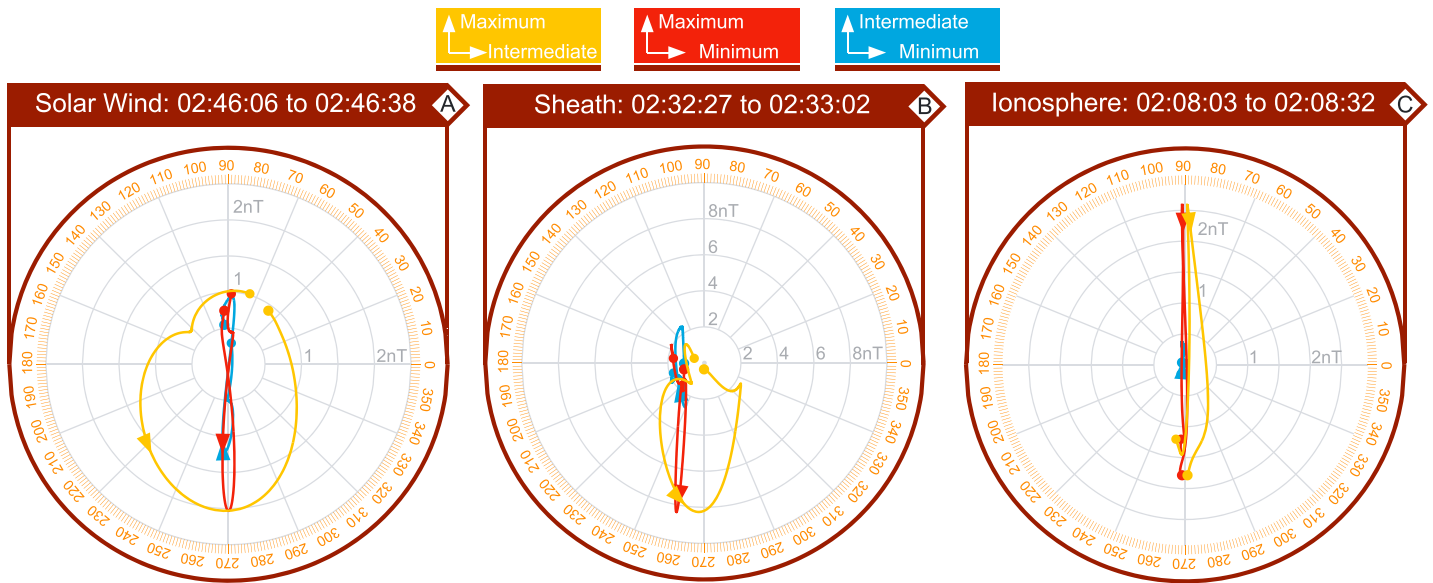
Maximum
Intermediate

Maximum
Minimum

Intermediate
Minimum

Solar Wind: 02:46:06 to 02:46:38 A

90 80 70 60 50 40 30 20 10 0 350 340 330 320 310 300 290 280 270 260 250 240 230 220 210 200 190 180 170 160 150 140 130 120 110 100

2nT
1
1
2nT

Sheath: 02:32:27 to 02:33:02 B

90 80 70 60 50 40 30 20 10 0 350 340 330 320 310 300 290 280 270 260 250 240 230 220 210 200 190 180 170 160 150 140 130 120 110 100

8nT
6
4
2
2
4
6
8nT

Ionosphere: 02:08:03 to 02:08:32 C

90 80 70 60 50 40 30 20 10 0 350 340 330 320 310 300 290 280 270 260 250 240 230 220 210 200 190 180 170 160 150 140 130 120 110 100

2nT
1
1
2nT